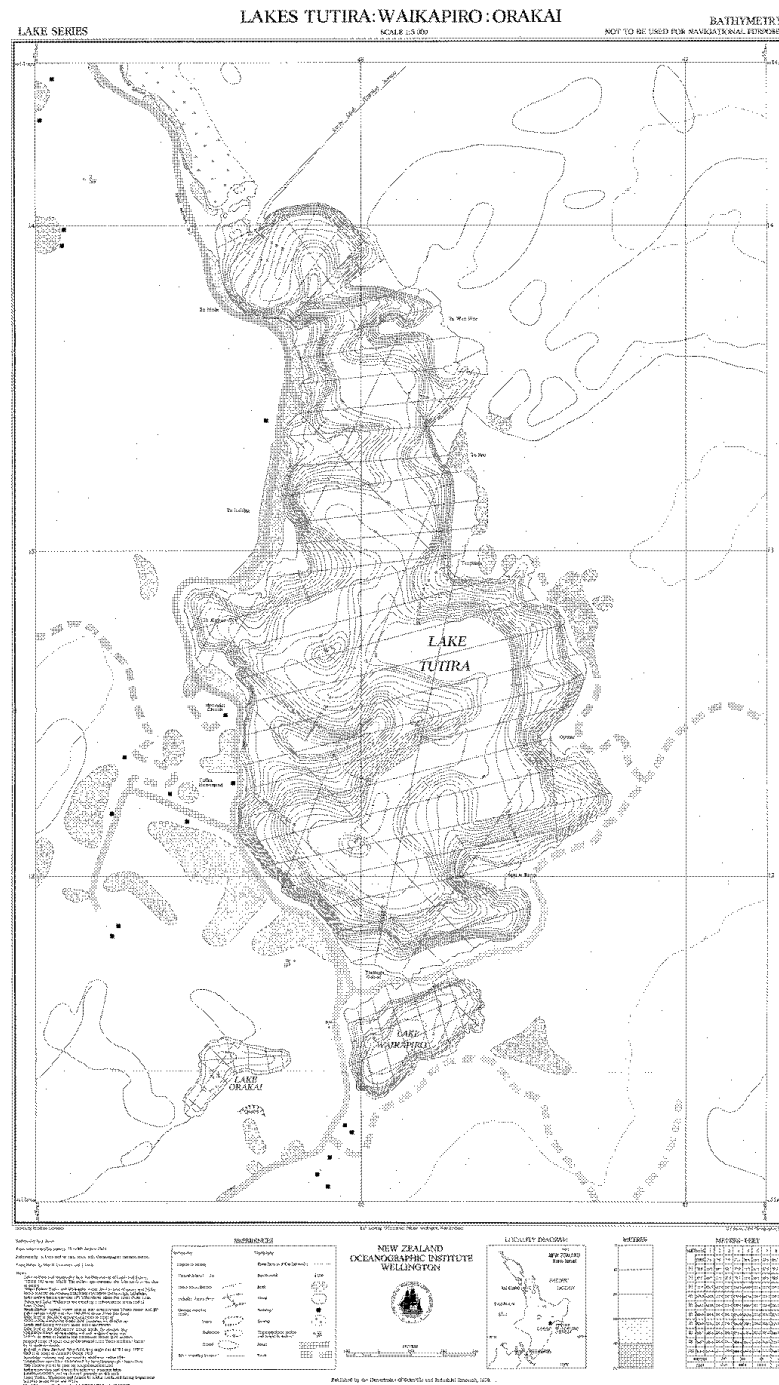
LAKE SERIES

LAKES TUTIRA : WAIKAPIRO : ORAKAI

SCALE 1:5 000

BATHYMETRY

NOT TO BE USED FOR NAVIGATIONAL PURPOSES

LAKE TUTIRA

LAKE WAIKAPIRO

LAKE ORAKAI

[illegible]

REFERENCES

NEW ZEALAND OCEANOGRAPHIC INSTITUTE WELLINGTON

LOCALITY DIAGRAM

NEW ZEALAND

METRES

METRES - FEET

Published by the Department of Scientific and Industrial Research, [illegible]